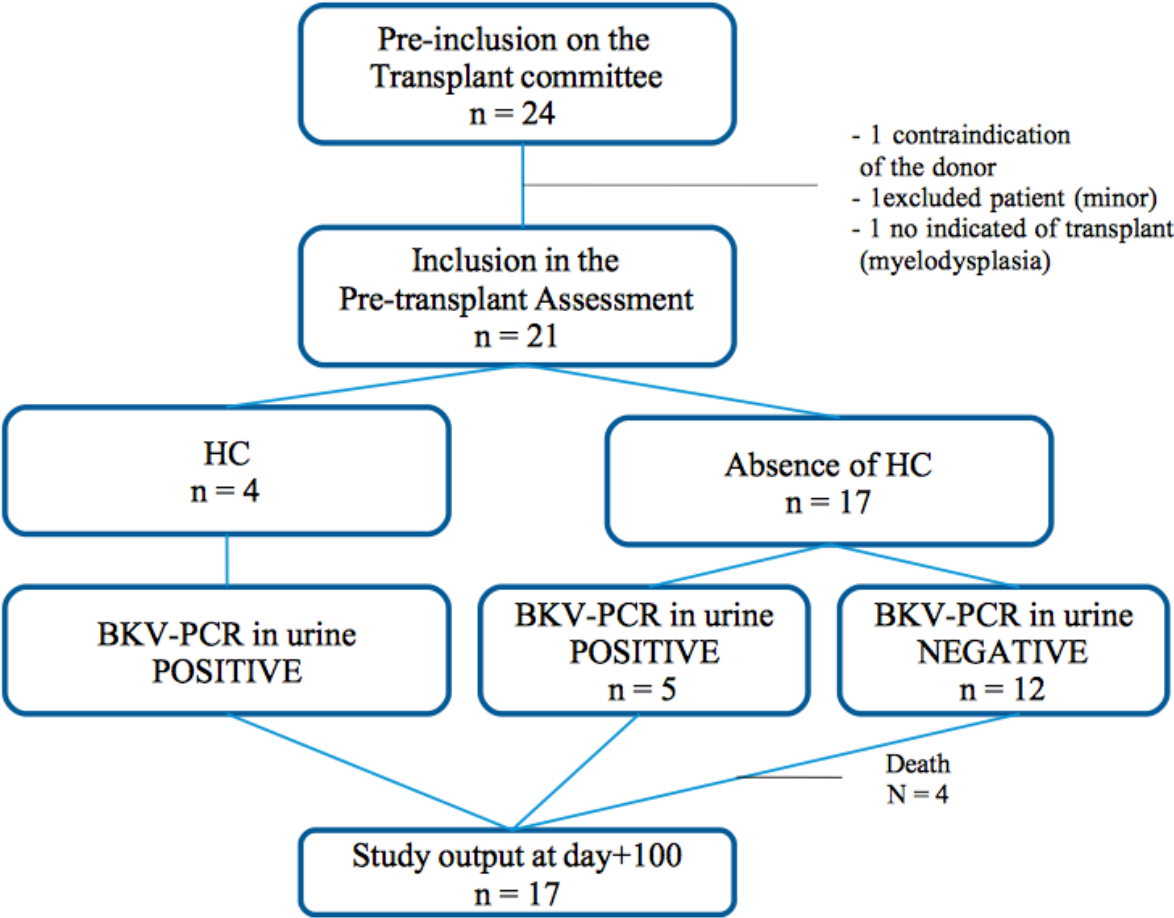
Pre-inclusion on the Transplant committee
n = 24

- 1 contraindication of the donor
- 1excluded patient (minor)
- 1 no indicated of transplant (myelodysplasia)

Inclusion in the Pre-transplant Assessment
n = 21

HC
n = 4

Absence of HC
n = 17

BKV-PCR in urine
POSITIVE

BKV-PCR in urine
POSITIVE
n = 5

BKV-PCR in urine
NEGATIVE
n = 12

Death
N = 4

Study output at day+100
n = 17